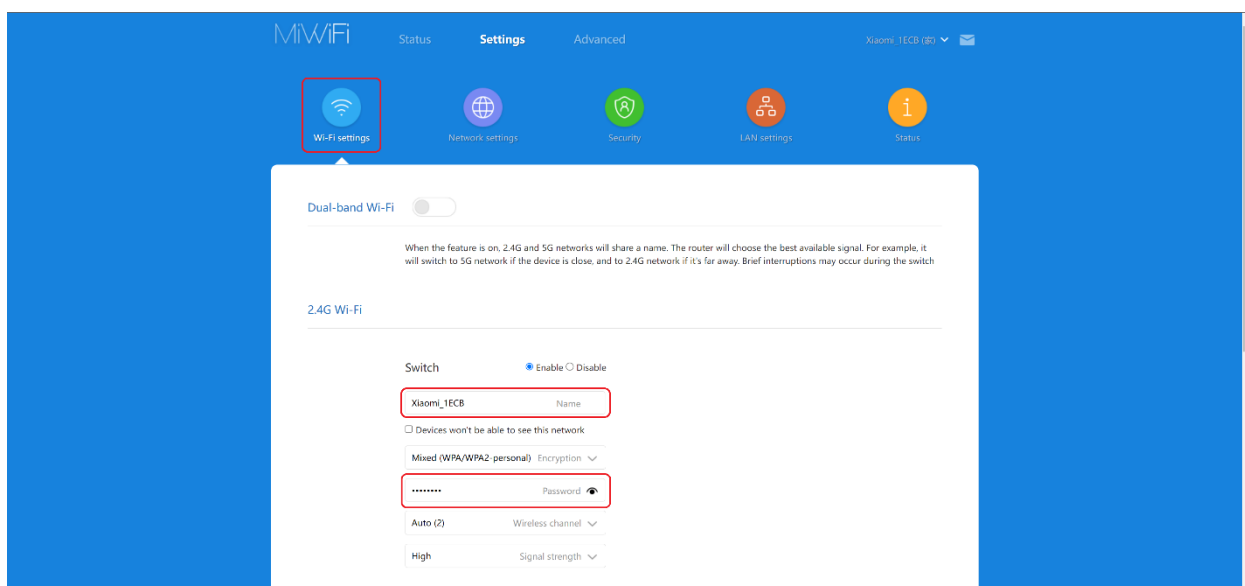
MiWiFi Status Settings Advanced Xiaomi_1ECB (家)

Wi-Fi settings
Network settings
Security
LAN settings
Status

Dual-band Wi-Fi

When the feature is on, 2.4G and 5G networks will share a name. The router will choose the best available signal. For example, it will switch to 5G network if the device is close, and to 2.4G network if it's far away. Brief interruptions may occur during the switch

2.4G Wi-Fi

Switch ◉ Enable ○ Disable

Xiaomi_1ECB Name

☐ Devices won't be able to see this network

Mixed (WPA/WPA2-personal) Encryption

•••••••• Password

Auto (2) Wireless channel

High Signal strength